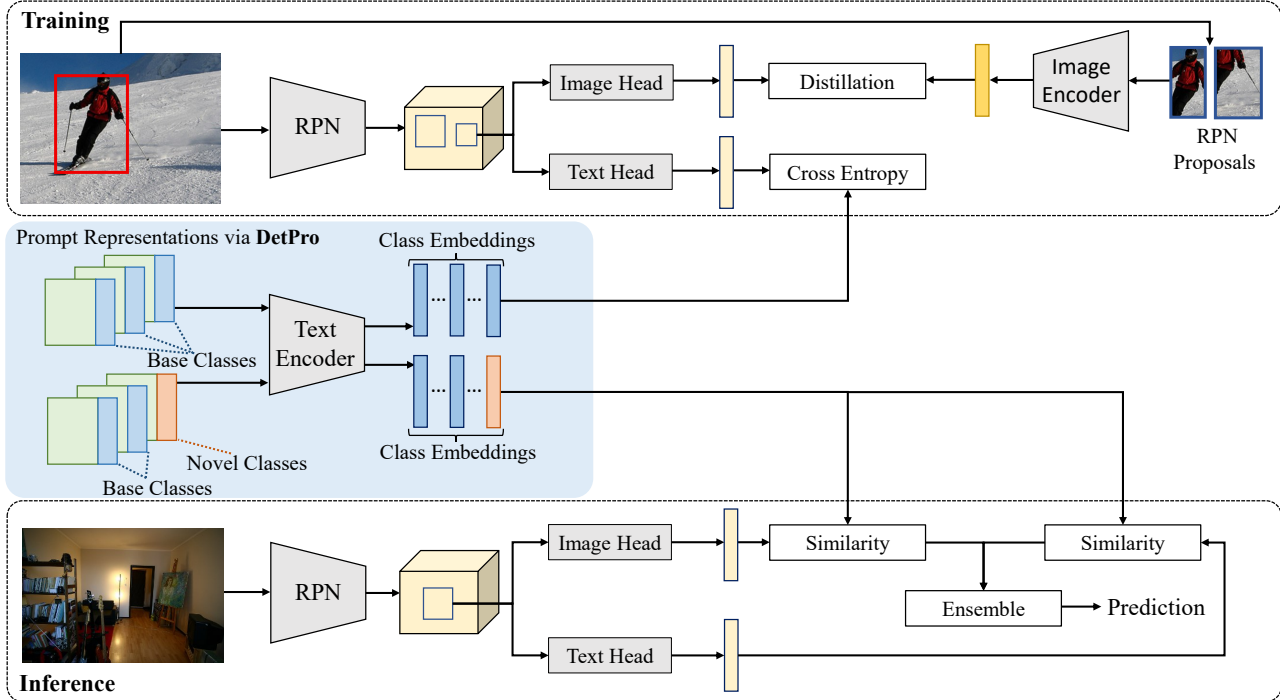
Training

RPN

Image Head

Distillation

Image Encoder

RPN Proposals

Text Head

Cross Entropy

Prompt Representations via **DetPro**

Class Embeddings

Base Classes

Text Encoder

Novel Classes

Base Classes

Class Embeddings

RPN

Image Head

Similarity

Similarity

Ensemble

Prediction

Text Head

Inference